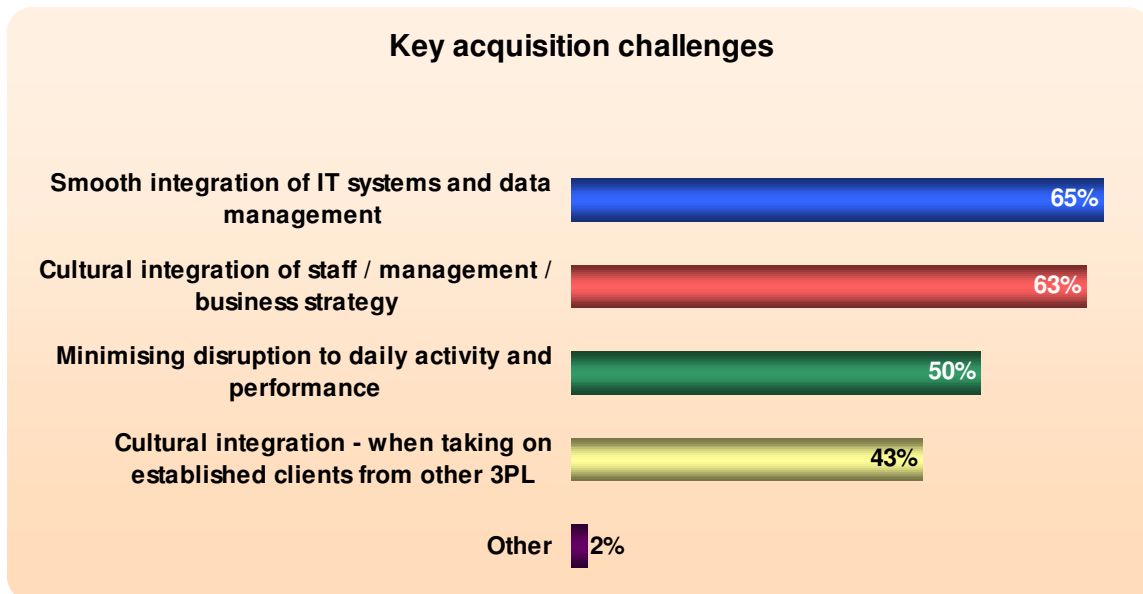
Key acquisition challenges

Smooth integration of IT systems and data management 65%

Cultural integration of staff / management / business strategy 63%

Minimising disruption to daily activity and performance 50%

Cultural integration - when taking on established clients from other 3PL 43%

Other 2%